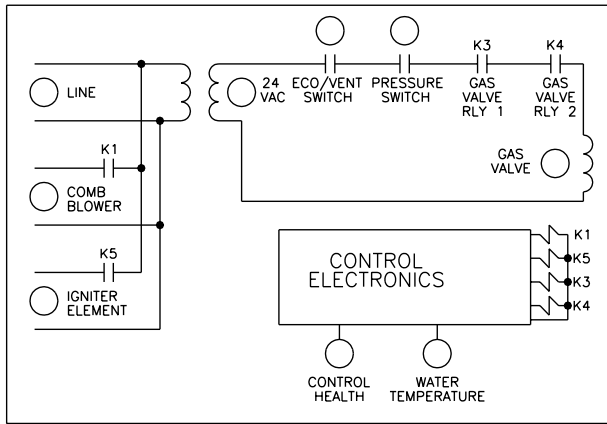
LINE

K1

COMB BLOWER

K5

IGNITER ELEMENT

24 VAC

ECO/VENT SWITCH

PRESSURE SWITCH

K3

GAS VALVE RLY 1

K4

GAS VALVE RLY 2

GAS VALVE

CONTROL ELECTRONICS

K1

K5

K3

K4

CONTROL HEALTH

WATER TEMPERATURE